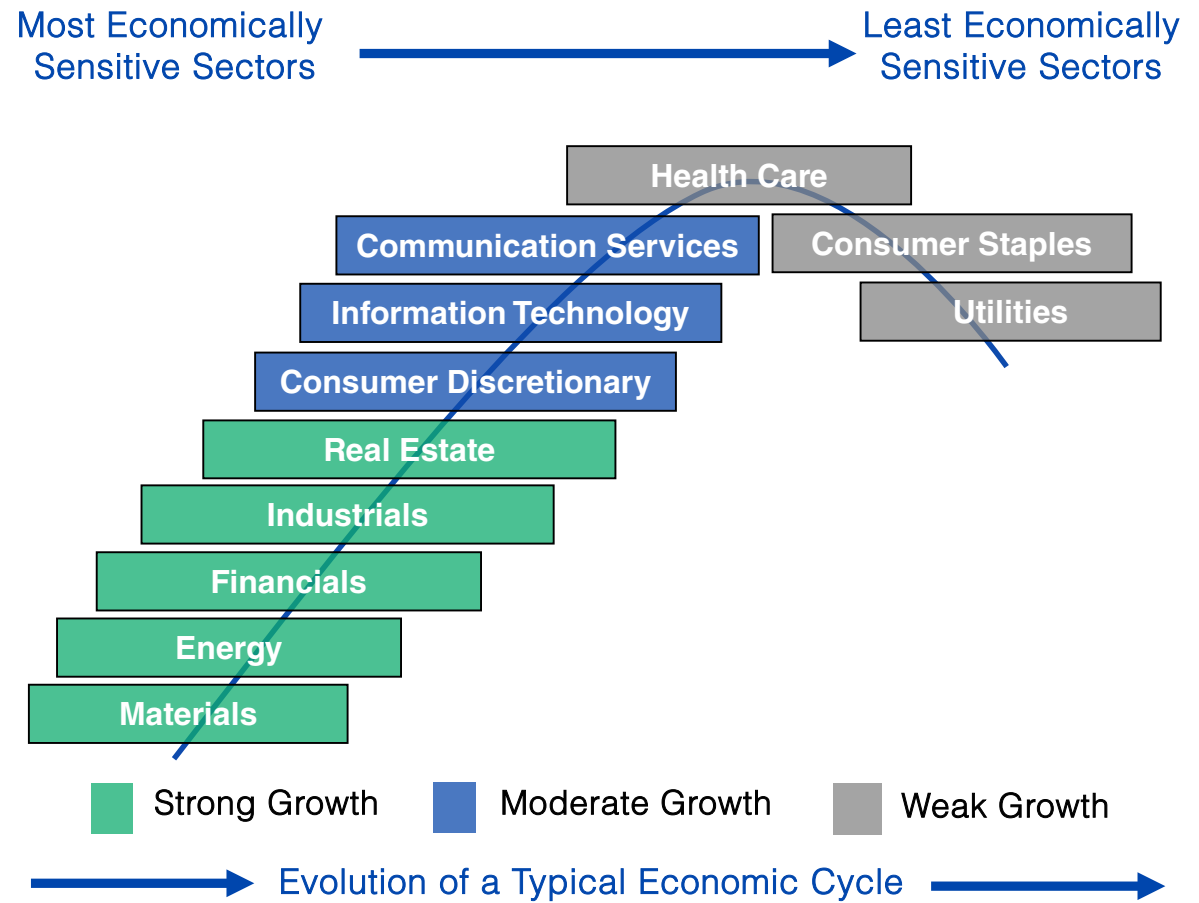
Most Economically Sensitive Sectors

Least Economically Sensitive Sectors

Health Care

Communication Services

Consumer Staples

Information Technology

Utilities

Consumer Discretionary

Real Estate

Industrials

Financials

Energy

Materials

Strong Growth

Moderate Growth

Weak Growth

Evolution of a Typical Economic Cycle